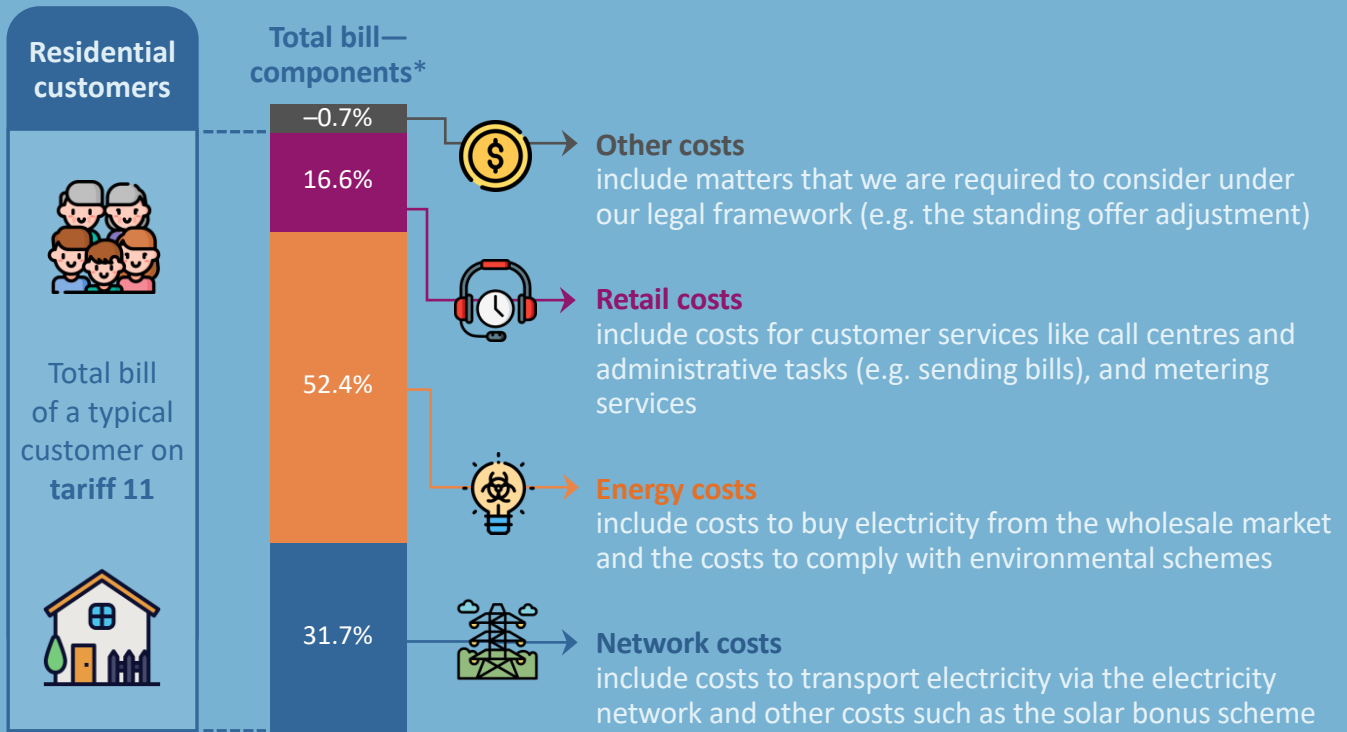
Residential customers

Total bill of a typical customer on **tariff 11**

Total bill—components*

–0.7%

16.6%

52.4%

31.7%

Other costs
include matters that we are required to consider under our legal framework (e.g. the standing offer adjustment)

Retail costs
include costs for customer services like call centres and administrative tasks (e.g. sending bills), and metering services

Energy costs
include costs to buy electricity from the wholesale market and the costs to comply with environmental schemes

Network costs
include costs to transport electricity via the electricity network and other costs such as the solar bonus scheme